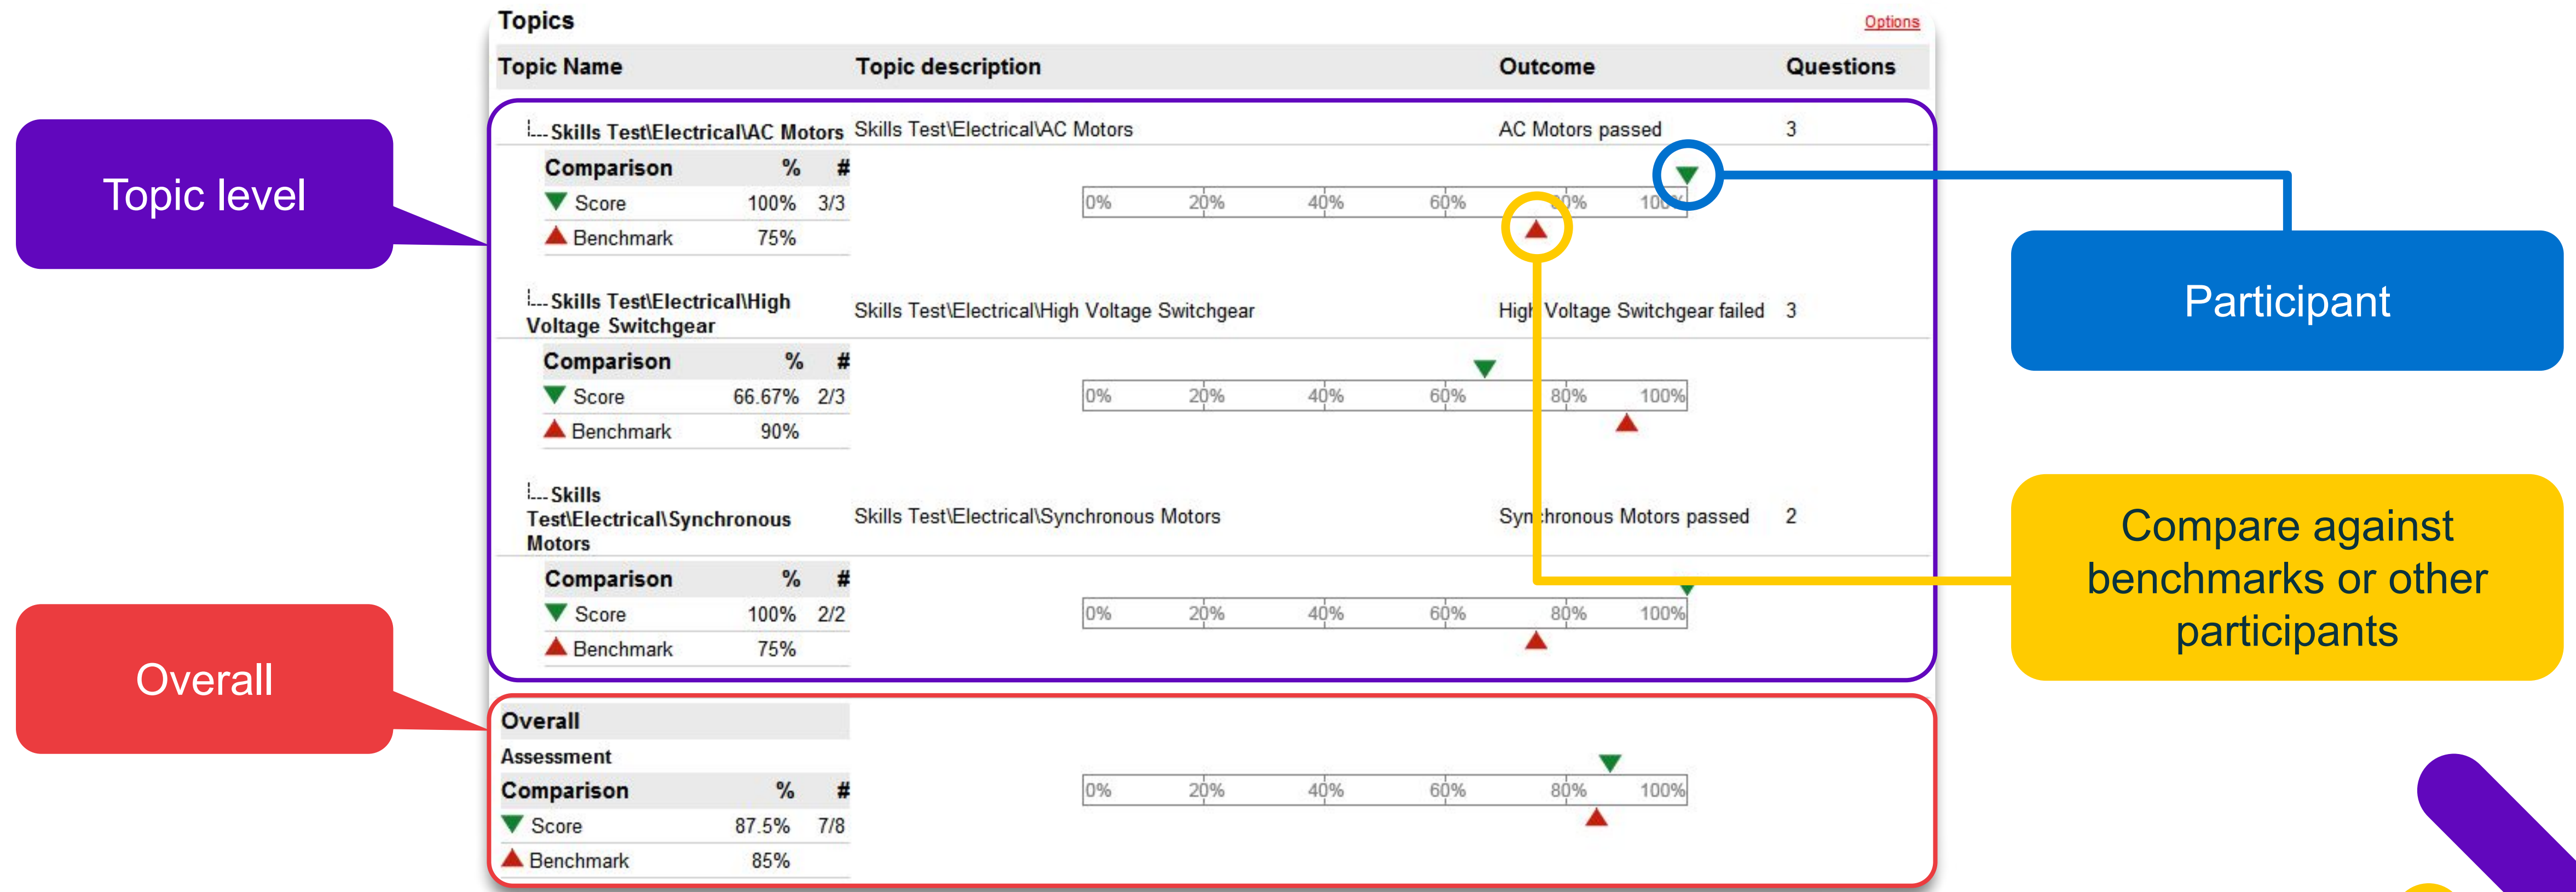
Topics

Options

| Topic Name | Topic description | Outcome | Questions |
|---|---|---|---|
| Skills Test\Electrical\AC Motors | Skills Test\Electrical\AC Motors | AC Motors passed | 3 |

| Comparison | % | # |
|---|---|---|
| Score | 100% | 3/3 |
| Benchmark | 75% | |

0% 20% 40% 60% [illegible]0% 10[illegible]

| Topic Name | Topic description | Outcome | Questions |
|---|---|---|---|
| Skills Test\Electrical\High Voltage Switchgear | Skills Test\Electrical\High Voltage Switchgear | High Voltage Switchgear failed | 3 |

| Comparison | % | # |
|---|---|---|
| Score | 66.67% | 2/3 |
| Benchmark | 90% | |

0% 20% 40% 60% 80% 100%

| Topic Name | Topic description | Outcome | Questions |
|---|---|---|---|
| Skills Test\Electrical\Synchronous Motors | Skills Test\Electrical\Synchronous Motors | Syn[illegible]hronous Motors passed | 2 |

| Comparison | % | # |
|---|---|---|
| Score | 100% | 2/2 |
| Benchmark | 75% | |

0% 20% 40% 60% 80% 100%

Overall

Assessment

| Comparison | % | # |
|---|---|---|
| Score | 87.5% | 7/8 |
| Benchmark | 85% | |

0% 20% 40% 60% 80% 100%

Topic level

Overall

Participant

Compare against benchmarks or other participants